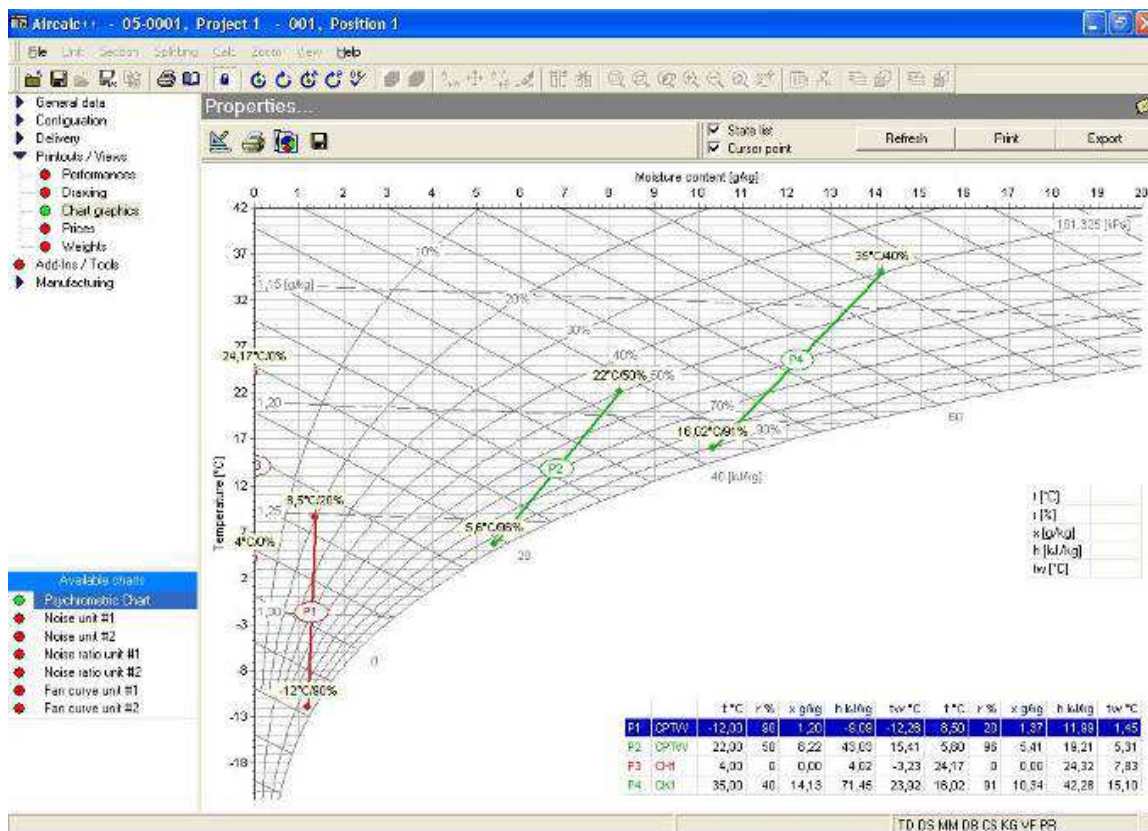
Aircalc++ - 05-0001, Project 1 - 001, Position 1

File Unit Section Splitting Calc Zoom View Help

General data
Configuration
Delivery
Printouts / Views
Performances
Drawing
Chart graphics
Prices
Weights
Add-Ins / Tools
Manufacturing

Properties...

State list
Cursor point
Refresh
Print
Export

Moisture content [g/kg]

0 1 2 3 4 5 6 7 8 9 10 11 12 13 14 15 16 17 18 19 20

42
37
32
27
22
17
12
7
2
-3
-8
-13
-18

Temperature [°C]

101,325 [kPa]
1,15 [g/kg]
1,20
1,25
1,30
10%
20%
30%
40%
50%
70%
80%
60
40 [kJ/kg]
20
0

35°C/40%
24,17°C/0%
22°C/50%
16,02°C/91%
8,5°C/20%
5,8°C/96%
4°C/0%
-12°C/80%
P1
P2
P4

t [°C]
r [%]
x [g/kg]
h [kJ/kg]
tw [°C]

Available charts
Psychrometric Chart
Noise unit #1
Noise unit #2
Noise ratio unit #1
Noise ratio unit #2
Fan curve unit #1
Fan curve unit #2

| | | t °C | r % | x g/kg | h kJ/kg | tw °C | t °C | r % | x g/kg | h kJ/kg | tw °C |
|---|---|---|---|---|---|---|---|---|---|---|---|
| P1 | CPTRW | -12,00 | 80 | 1,20 | -9,08 | -12,28 | 8,50 | 20 | 1,37 | 11,99 | 1,45 |
| P2 | CPTRW | 22,00 | 50 | 8,22 | 43,03 | 15,41 | 5,80 | 96 | 5,41 | 19,21 | 5,31 |
| P3 | CHI | 4,00 | 0 | 0,00 | 4,02 | -3,23 | 24,17 | 0 | 0,00 | 24,32 | 7,83 |
| P4 | CKI | 35,00 | 40 | 14,13 | 71,45 | 23,32 | 16,02 | 91 | 10,34 | 42,28 | 15,10 |

TD DS MM DB CS KG VF PR